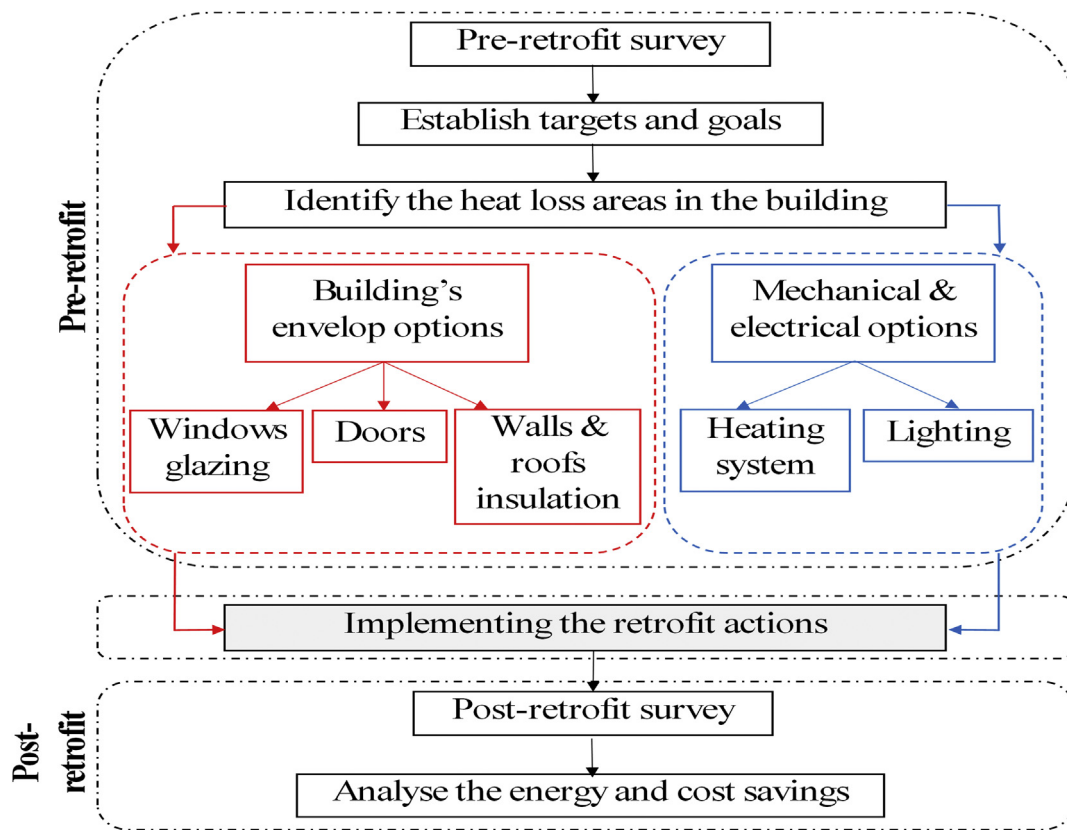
Pre-retrofit

Pre-retrofit survey

Establish targets and goals

Identify the heat loss areas in the building

Building's envelop options

Windows glazing

Doors

Walls & roofs insulation

Mechanical & electrical options

Heating system

Lighting

Implementing the retrofit actions

Post-retrofit

Post-retrofit survey

Analyse the energy and cost savings